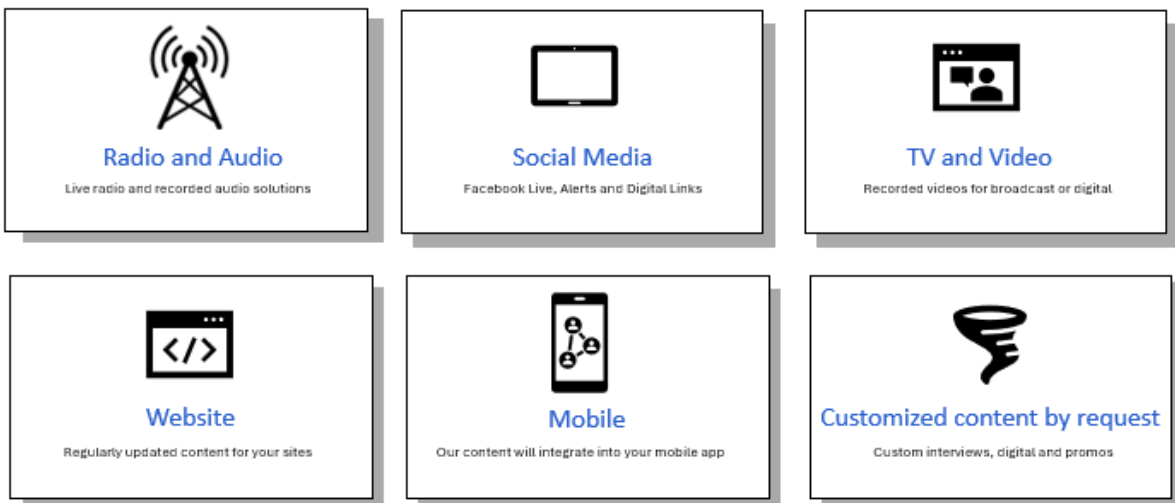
Radio and Audio
Live radio and recorded audio solutions

Social Media
Facebook Live, Alerts and Digital Links

TV and Video
Recorded videos for broadcast or digital

</>

Website
Regularly updated content for your sites

Mobile
Our content will integrate into your mobile app

Customized content by request
Custom interviews, digital and promos